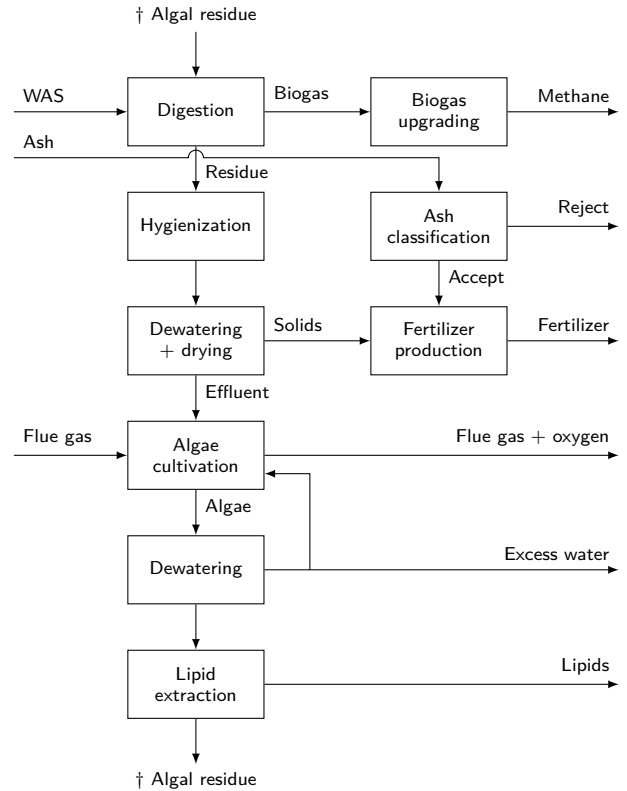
† Algal residue

WAS

Digestion

Biogas

Biogas upgrading

Methane

Ash

Residue

Hygienization

Ash classification

Reject

Accept

Dewatering + drying

Solids

Fertilizer production

Fertilizer

Effluent

Flue gas

Algae cultivation

Flue gas + oxygen

Algae

Dewatering

Excess water

Lipid extraction

Lipids

† Algal residue